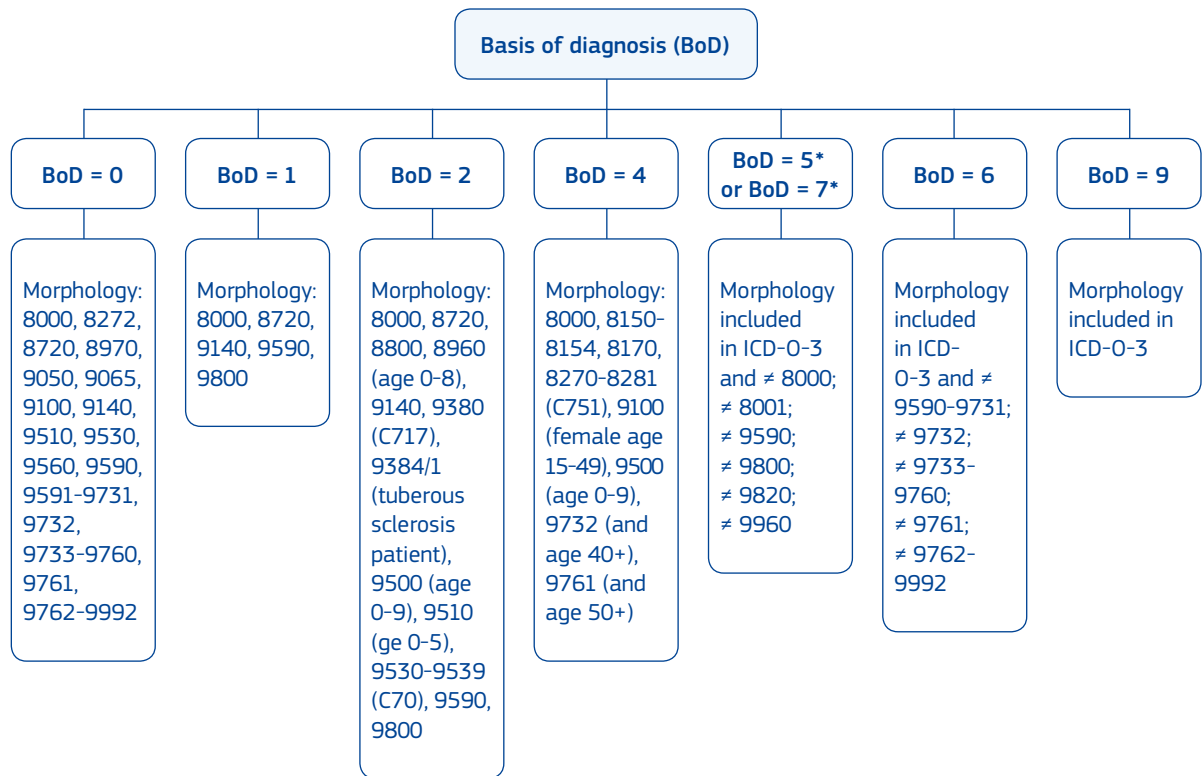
Basis of diagnosis (BoD)

BoD = 0

Morphology: 8000, 8272, 8720, 8970, 9050, 9065, 9100, 9140, 9510, 9530, 9560, 9590, 9591-9731, 9732, 9733-9760, 9761, 9762-9992

BoD = 1

Morphology: 8000, 8720, 9140, 9590, 9800

BoD = 2

Morphology: 8000, 8720, 8800, 8960 (age 0-8), 9140, 9380 (C717), 9384/1 (tuberous sclerosis patient), 9500 (age 0-9), 9510 (ge 0-5), 9530-9539 (C70), 9590, 9800

BoD = 4

Morphology: 8000, 8150-8154, 8170, 8270-8281 (C751), 9100 (female age 15-49), 9500 (age 0-9), 9732 (and age 40+), 9761 (and age 50+)

BoD = 5* or BoD = 7*

Morphology included in ICD-O-3 and ≠ 8000; ≠ 8001; ≠ 9590; ≠ 9800; ≠ 9820; ≠ 9960

BoD = 6

Morphology included in ICD-O-3 and ≠ 9590-9731; ≠ 9732; ≠ 9733-9760; ≠ 9761; ≠ 9762-9992

BoD = 9

Morphology included in ICD-O-3